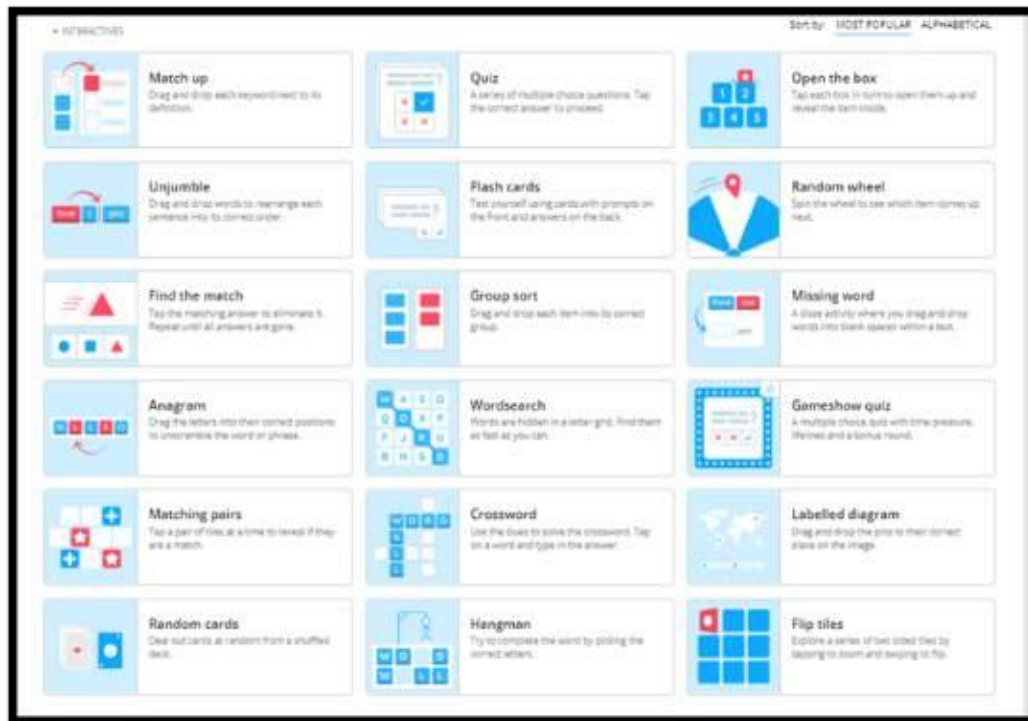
▾ INTERACTIVES

Sort by: MOST POPULAR ALPHABETICAL

Match up
Drag and drop each keyword next to its definition.

Quiz
A series of multiple choice questions. Tap the correct answer to proceed.

Open the box
Tap each box in turn to open them up and reveal the item inside.

1 2 3 4 5

Unjumble
Drag and drop words to rearrange each sentence into its correct order.

Flash cards
Test yourself using cards with prompts on the front and answers on the back.

Random wheel
Spin the wheel to see which item comes up next.

Find the match
Tap the matching answer to eliminate it. Repeat until all answers are gone.

Group sort
Drag and drop each item into its correct group.

Missing word
A cloze activity where you drag and drop words into blank spaces within a text.

Anagram
Drag the letters into their correct positions to unscramble the word or phrase.

Wordsearch
Words are hidden in a letter grid. Find them as fast as you can.

Gameshow quiz
A multiple choice quiz with time pressure, lifelines and a bonus round.

Matching pairs
Tap a pair of tiles at a time to reveal if they are a match.

Crossword
Use the clues to solve the crossword. Tap on a word and type in the answer.

WORD

Labelled diagram
Drag and drop the pins to their correct place on the image.

Random cards
Deal out cards at random from a shuffled deck.

Hangman
Try to complete the word by picking the correct letters.

Flip tiles
Explore a series of two sided tiles by tapping to zoom and swiping to flip.